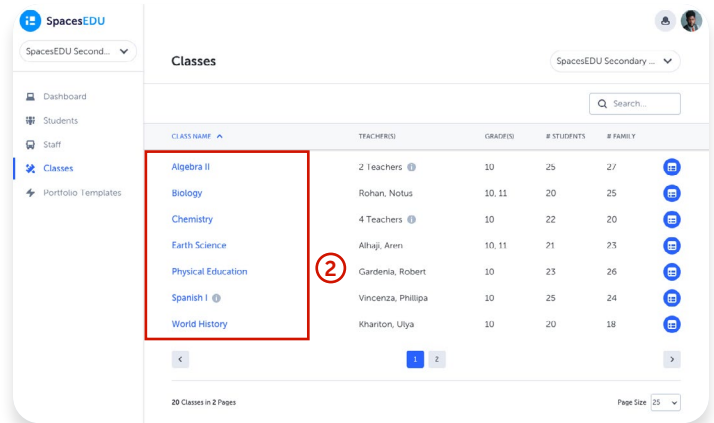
SpacesEDU

SpacesEDU Second...

Dashboard
Students
Staff
Classes
Portfolio Templates

Classes

SpacesEDU Secondary ...

Search...

| CLASS NAME | TEACHER(S) | GRADE(S) | # STUDENTS | # FAMILY |
|---|---|---|---|---|
| Algebra II | 2 Teachers | 10 | 25 | 27 |
| Biology | Rohan, Notus | 10, 11 | 20 | 25 |
| Chemistry | 4 Teachers | 10 | 22 | 20 |
| Earth Science | Alhaji, Aren | 10, 11 | 21 | 23 |
| Physical Education | Gardenia, Robert | 10 | 23 | 26 |
| Spanish I | Vincenza, Phillipa | 10 | 25 | 24 |
| World History | Khariton, Ulya | 10 | 20 | 18 |

2

1 2

20 Classes in 2 Pages

Page Size 25